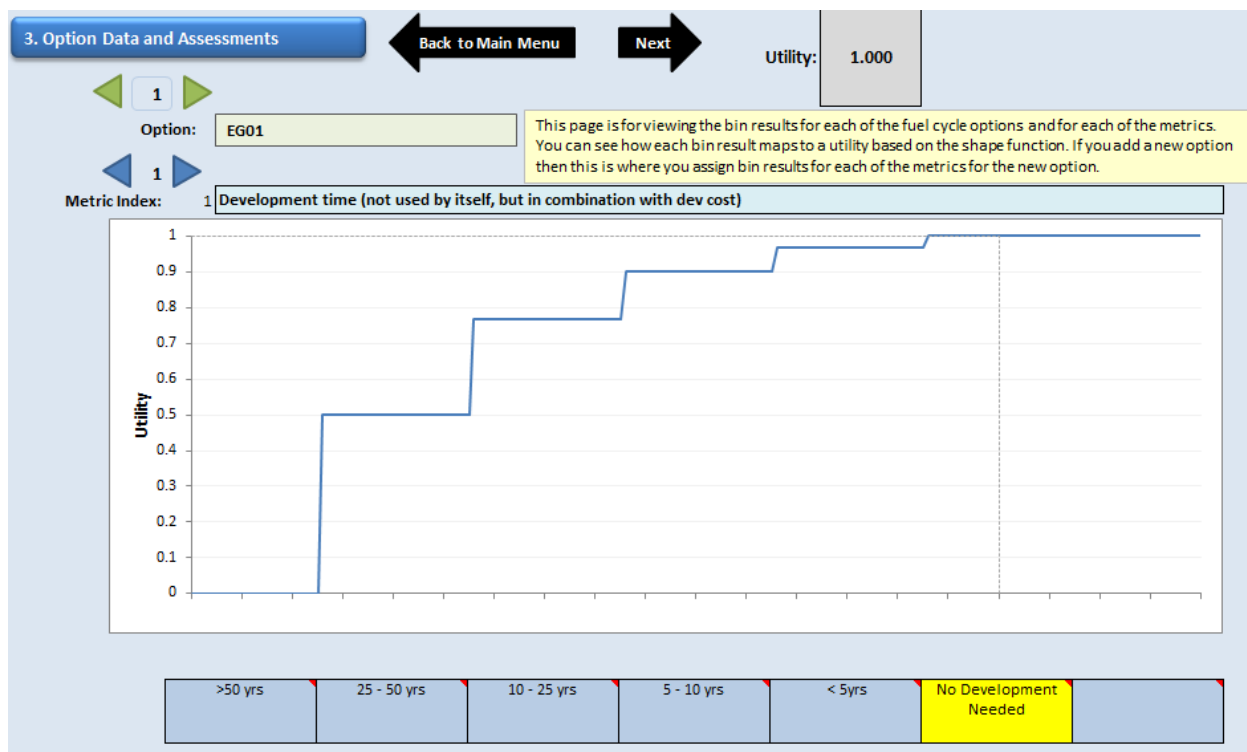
3. Option Data and Assessments

Back to Main Menu

Next

Utility: 1.000

1

Option: EG01

This page is for viewing the bin results for each of the fuel cycle options and for each of the metrics. You can see how each bin result maps to a utility based on the shape function. If you add a new option then this is where you assign bin results for each of the metrics for the new option.

1

Metric Index: 1 Development time (not used by itself, but in combination with dev cost)

Utility

1
0.9
0.8
0.7
0.6
0.5
0.4
0.3
0.2
0.1
0

| >50 yrs | 25 - 50 yrs | 10 - 25 yrs | 5 - 10 yrs | < 5yrs | No Development Needed | |
|---|---|---|---|---|---|---|